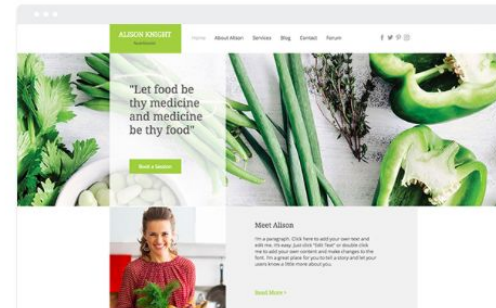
ALISON KNIGHT
Nutritionist

Home About Alison Services Blog Contact Forum

"Let food be thy medicine and medicine be thy food"

Book a Session

Meet Alison

I'm a paragraph. Click here to add your own text and edit me. It's easy. Just click "Edit Text" or double click me to add your own content and make changes to the font. I'm a great place for you to tell a story and let your users know a little more about you.

Read More >